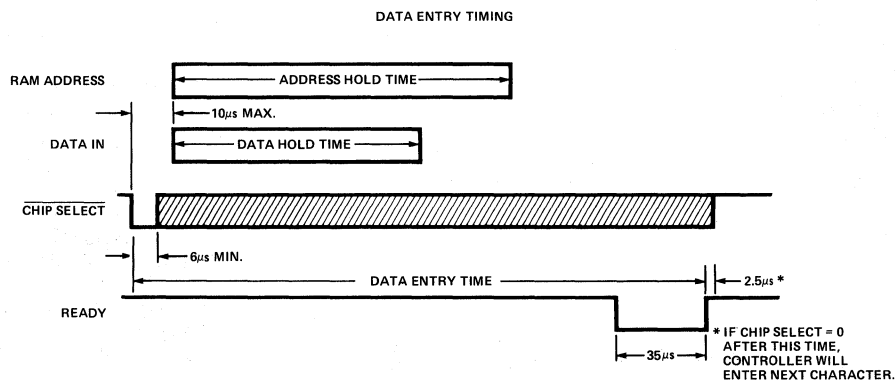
DATA ENTRY TIMING

RAM ADDRESS

ADDRESS HOLD TIME

10$\mu$s MAX.

DATA IN

DATA HOLD TIME

$\overline{\text{CHIP SELECT}}$

6$\mu$s MIN.

DATA ENTRY TIME

2.5$\mu$s *

READY

35$\mu$s

* IF CHIP SELECT = 0 AFTER THIS TIME, CONTROLLER WILL ENTER NEXT CHARACTER.